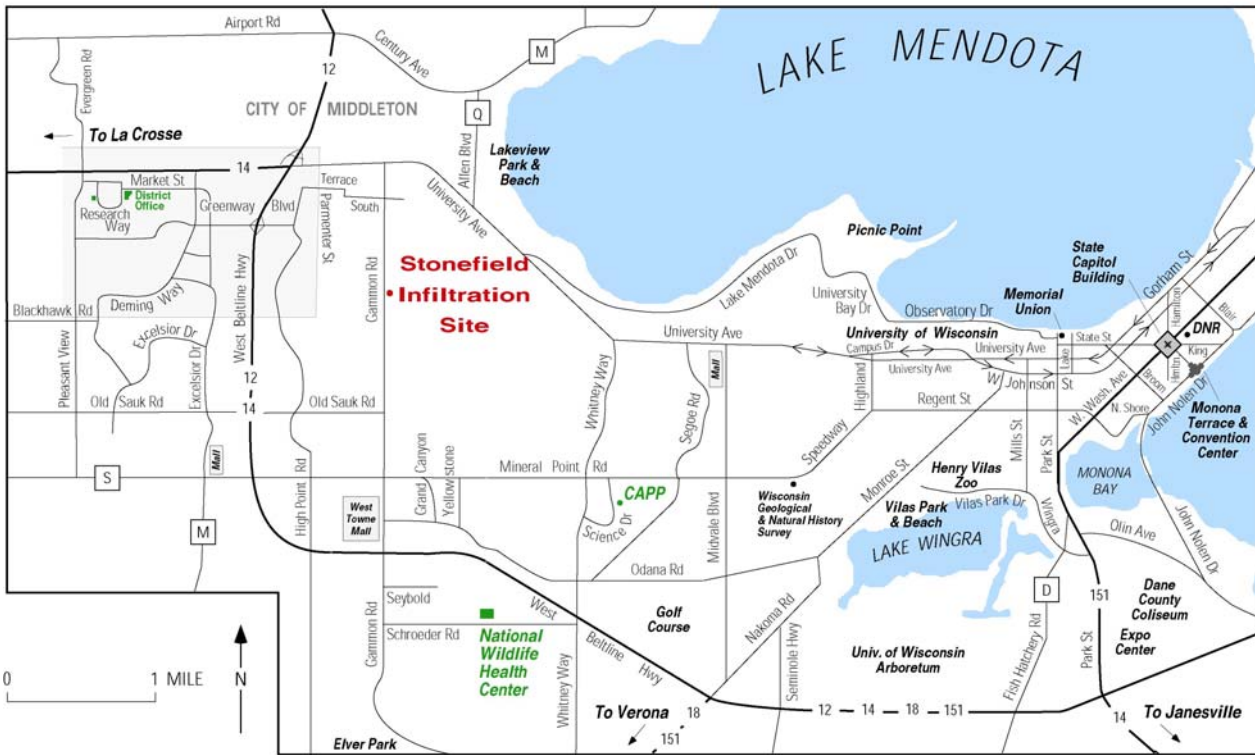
LAKE MENDOTA

Airport Rd
Century Ave
M
Q
12
CITY OF MIDDLETON
To La Crosse
Evergreen Rd
Allen Blvd
Lakeview Park & Beach
14
Market St
District Office
Research Way
Greenway Blvd
Terrace
South
Parmenter St
University Ave
Stonefield Infiltration Site
Gammon Rd
West Beltline Hwy
Deming Way
Blackhawk Rd
Pleasant View
Excelsior Dr
Excelsior Dr
Picnic Point
Lake Mendota Dr
University Bay Dr
Observatory Dr
Memorial Union
State Capitol Building
Gorham St
Blair
Hamilton
DNR
King
University Ave
University of Wisconsin
Campus Dr
University Ave
State St
Lake
University Ave
W. Johnson St
Henry
Broom
W. Wash. Ave
John Nolen Dr
N. Shore
Monona Terrace & Convention Center
Mall
Highland
Regent St
12
14
Old Sauk Rd
Old Sauk Rd
Whitney Way
Segoe Rd
Speedway
Mills St
Park St
S
Mall
Mineral Point Rd
High Point Rd
Grand Canyon
Yellowstone
CAPP
Monroe St
Henry Vilas Zoo
MONONA BAY
West Towne Mall
Science Dr
Midvale Blvd
Wisconsin Geological & Natural History Survey
Vilas Park & Beach
Vilas Park Dr
Wingra
Olin Ave
M
LAKE WINGRA
Odana Rd
Seybold
D
Dane County Coliseum
Gammon Rd
West
Golf Course
Nakoma Rd
151
Schroeder Rd
National Wildlife Health Center
Beltline
Hwy
Seminole Hwy
Fish Hatchery Rd
Park St
Expo Center
Univ. of Wisconsin Arboretum
0
1 MILE
N
Whitney Way
To Verona
18
12
14
18
151
14
To Janesville
151
Elver Park